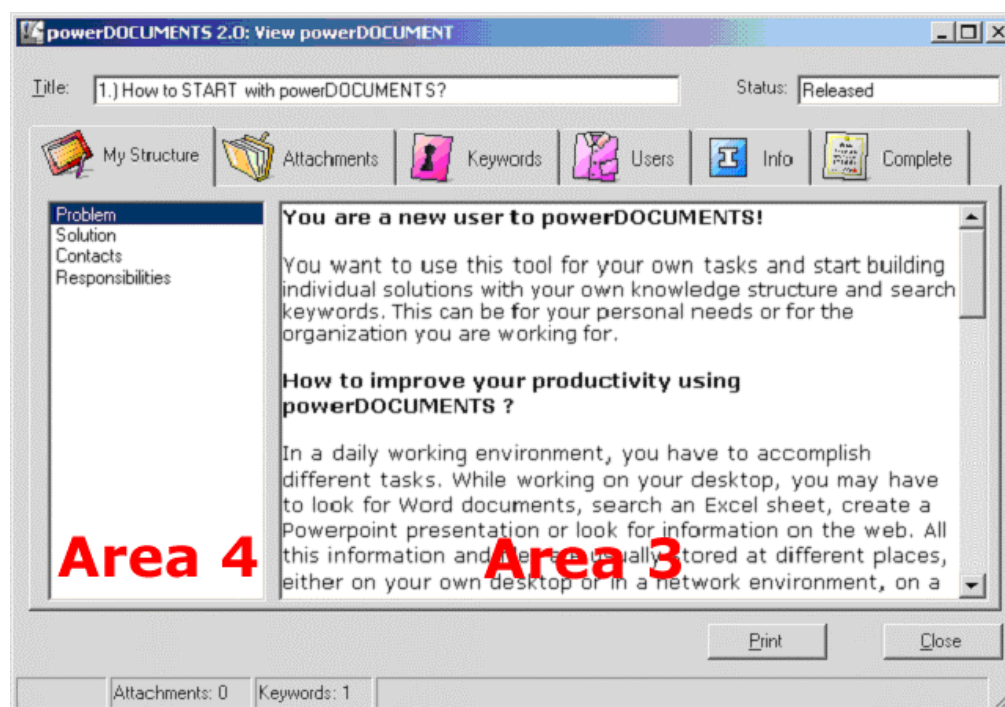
powerDOCUMENTS 2.0: View powerDOCUMENT

Title: 1.) How to START with powerDOCUMENTS?

Status: Released

My Structure | Attachments | Keywords | Users | Info | Complete

Problem
Solution
Contacts
Responsibilities

Area 4

**You are a new user to powerDOCUMENTS!**

You want to use this tool for your own tasks and start building individual solutions with your own knowledge structure and search keywords. This can be for your personal needs or for the organization you are working for.

**How to improve your productivity using powerDOCUMENTS ?**

In a daily working environment, you have to accomplish different tasks. While working on your desktop, you may have to look for Word documents, search an Excel sheet, create a Powerpoint presentation or look for information on the web. All this information and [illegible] usually stored at different places, either on your own desktop or in a network environment, on a

Area 3

Print

Close

Attachments: 0

Keywords: 1